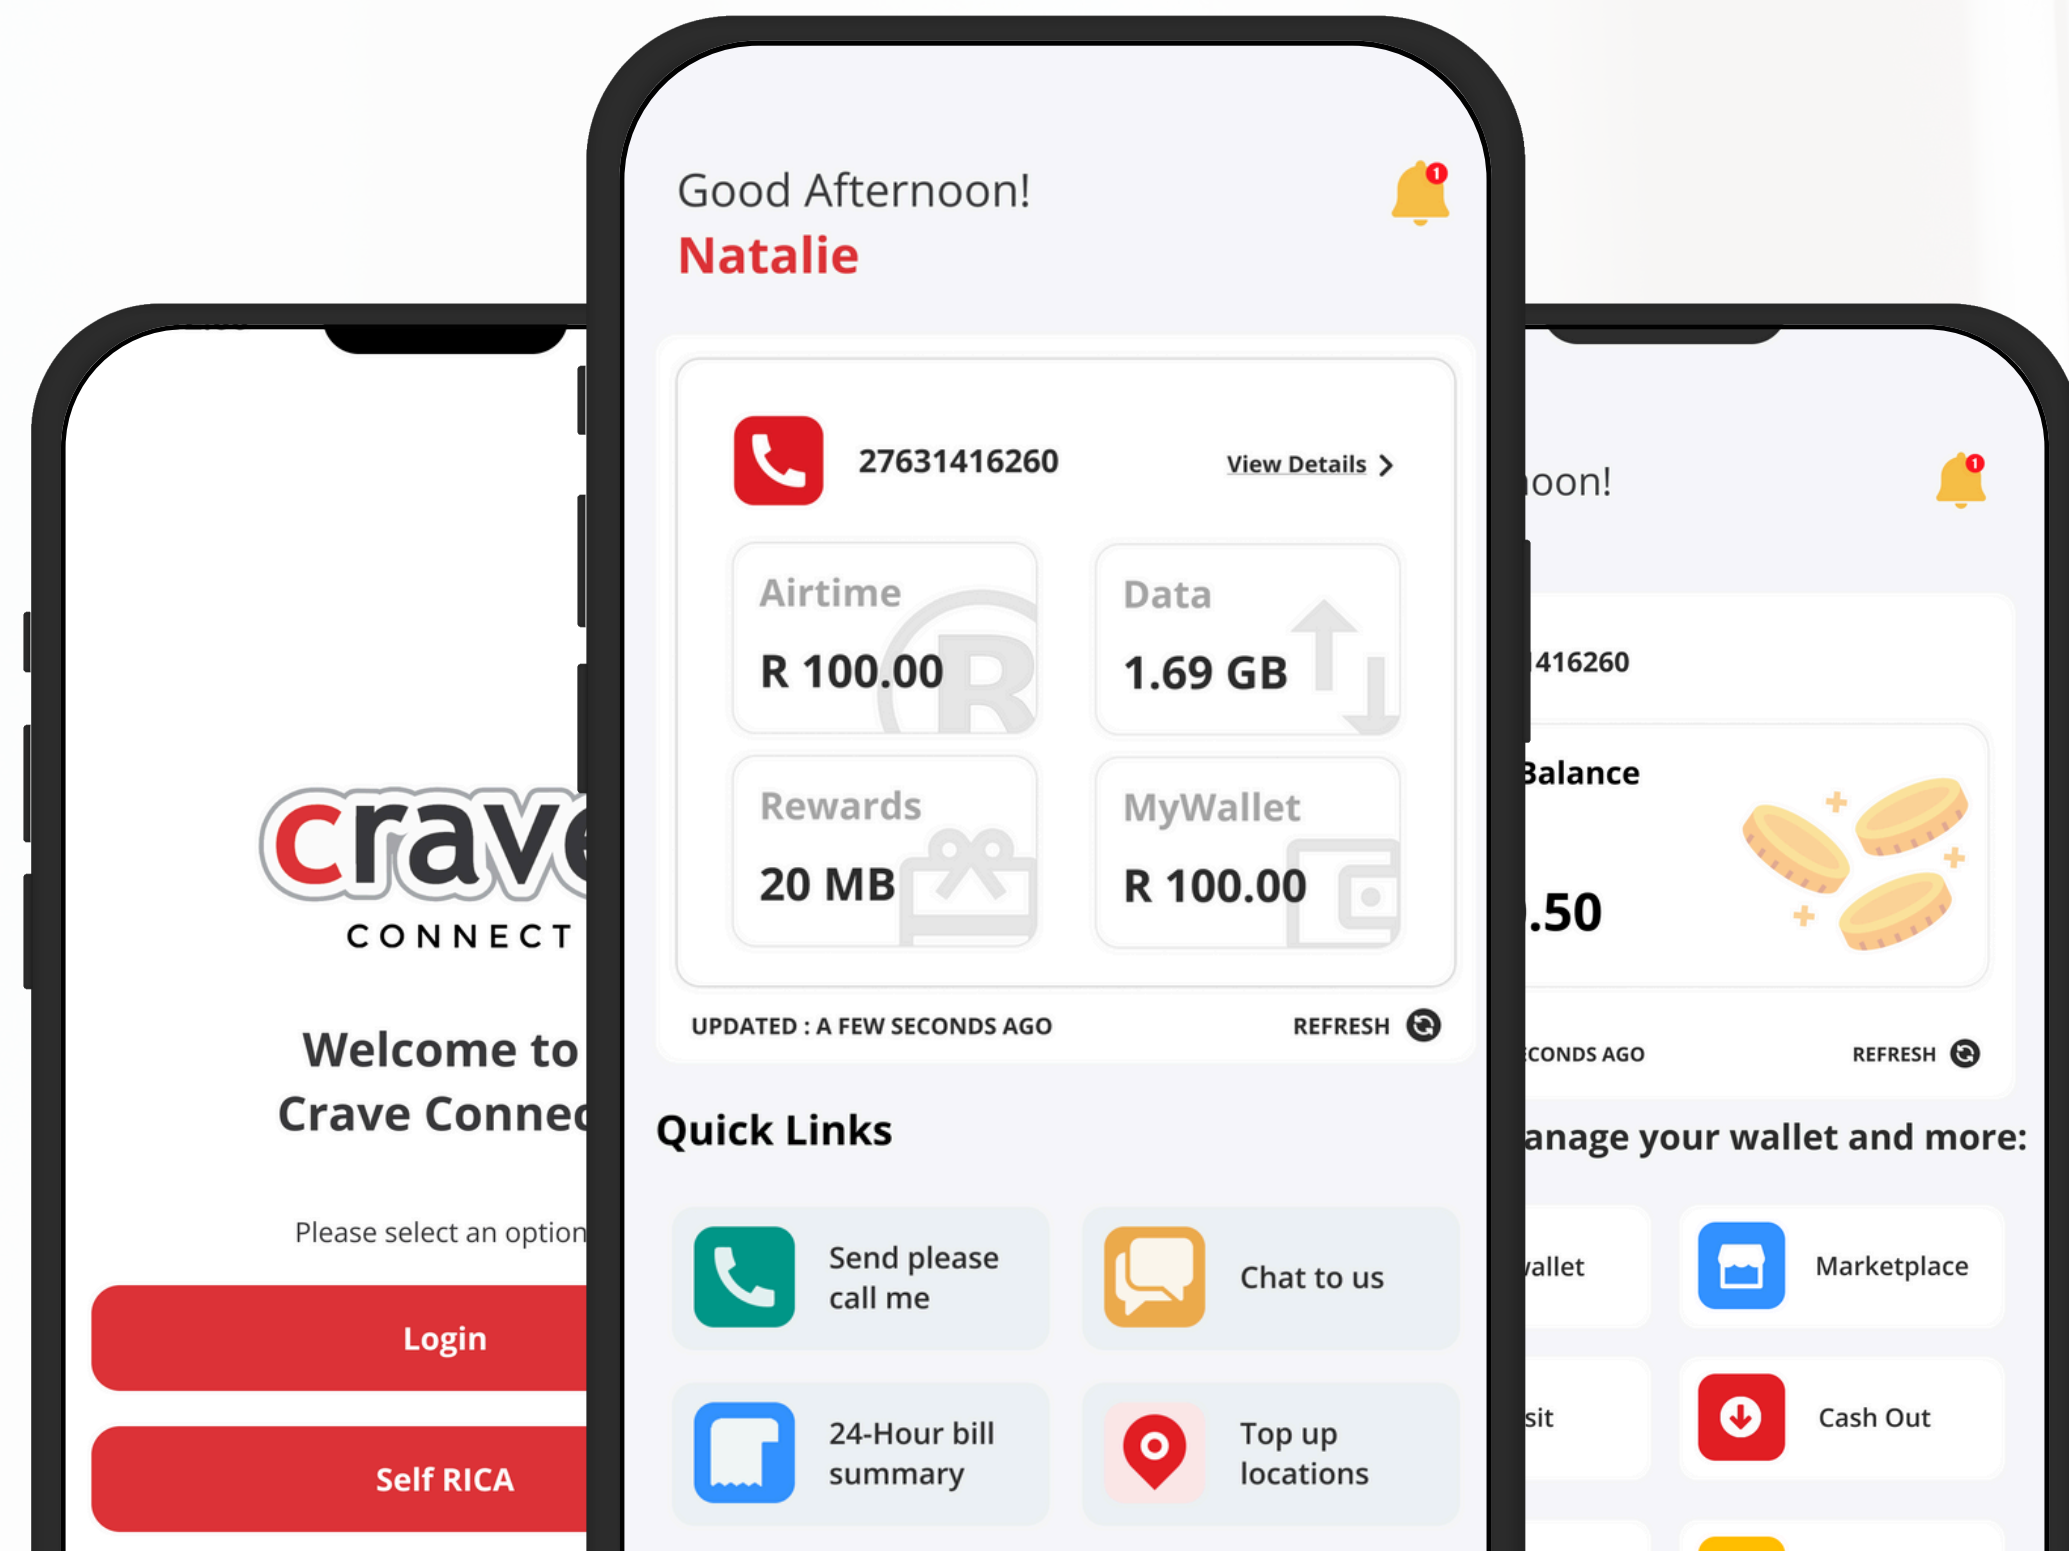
crave
CONNECT

Welcome to
Crave Connec

Please select an option

Login

Self RICA

Good Afternoon!
Natalie

1

27631416260

View Details

Airtime
R 100.00

Data
1.69 GB

Rewards
20 MB

MyWallet
R 100.00

UPDATED : A FEW SECONDS AGO

REFRESH

Quick Links

Send please call me

Chat to us

24-Hour bill summary

Top up locations

oon!

1

416260

Balance

.50

CONDS AGO

REFRESH

anage your wallet and more:

allet

Marketplace

sit

Cash Out